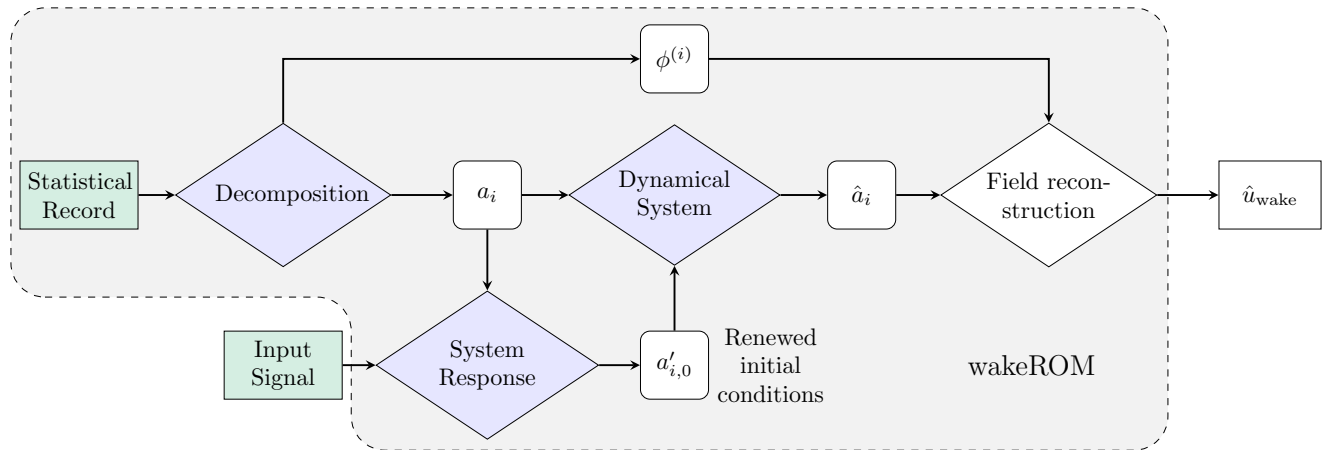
$\phi^{(i)}$

Statistical Record

Decomposition

$a_i$

Dynamical System

$\hat{a}_i$

Field reconstruction

$\hat{u}_{\text{wake}}$

Input Signal

System Response

$a'_{i,0}$

Renewed initial conditions

wakeROM